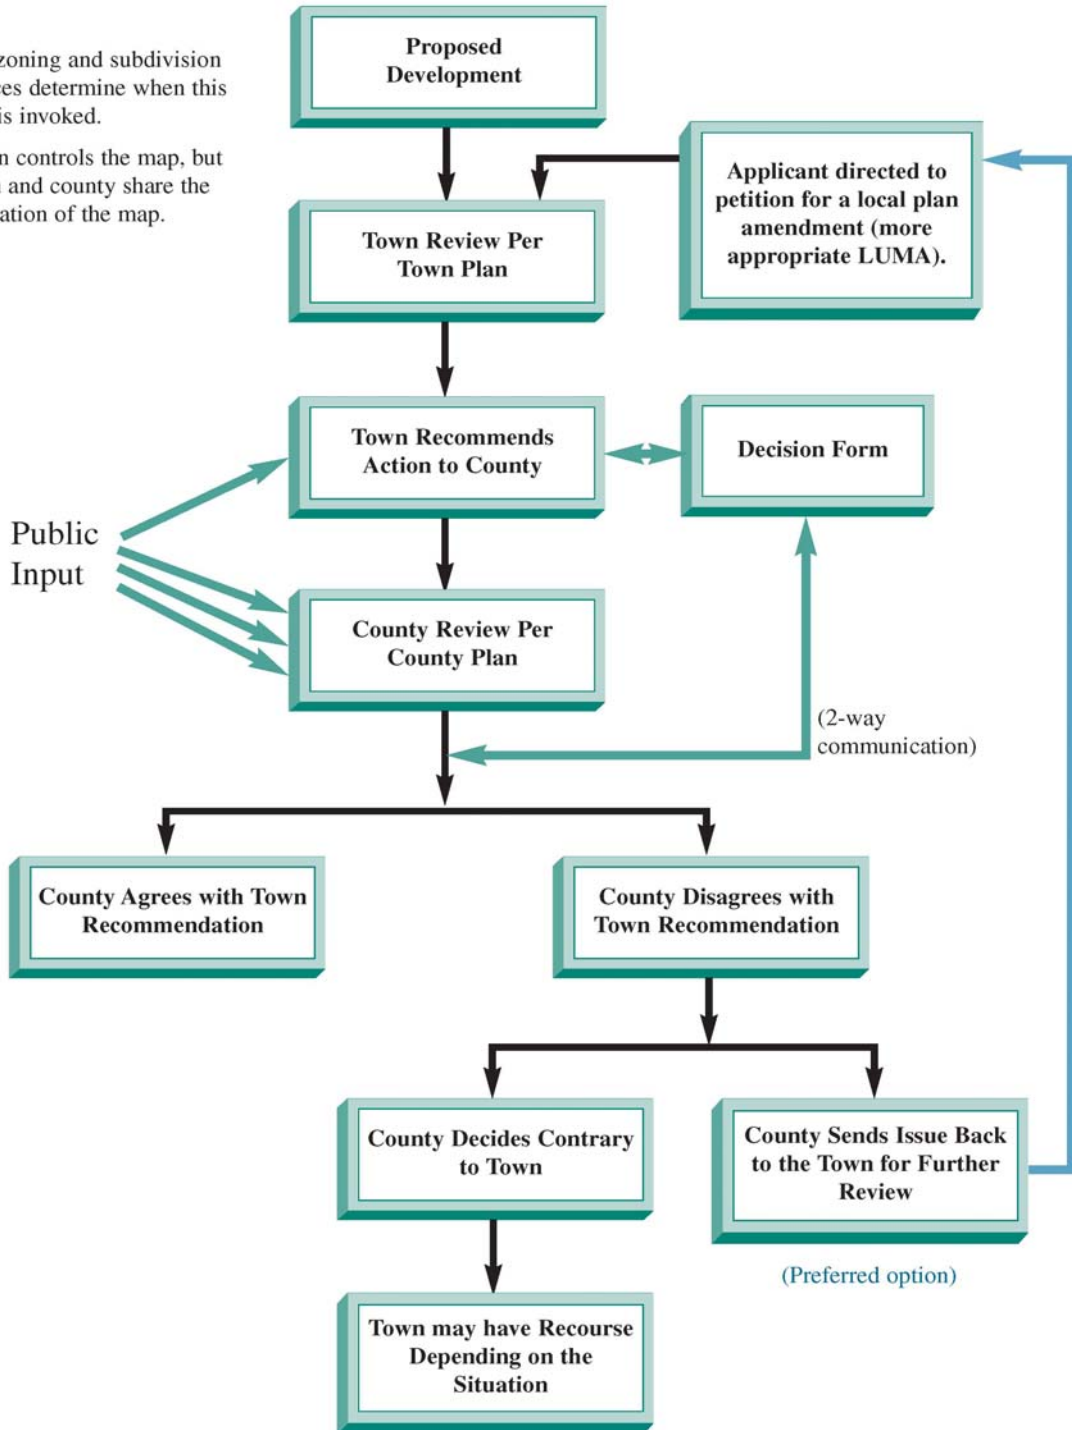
zoning and subdivision
es determine when this
is invoked.

n controls the map, but
and county share the
ation of the map.

Proposed Development

Town Review Per Town Plan

Applicant directed to petition for a local plan amendment (more appropriate LUMA).

Town Recommends Action to County

Decision Form

Public Input

County Review Per County Plan

(2-way communication)

County Agrees with Town Recommendation

County Disagrees with Town Recommendation

County Decides Contrary to Town

County Sends Issue Back to the Town for Further Review

(Preferred option)

Town may have Recourse Depending on the Situation